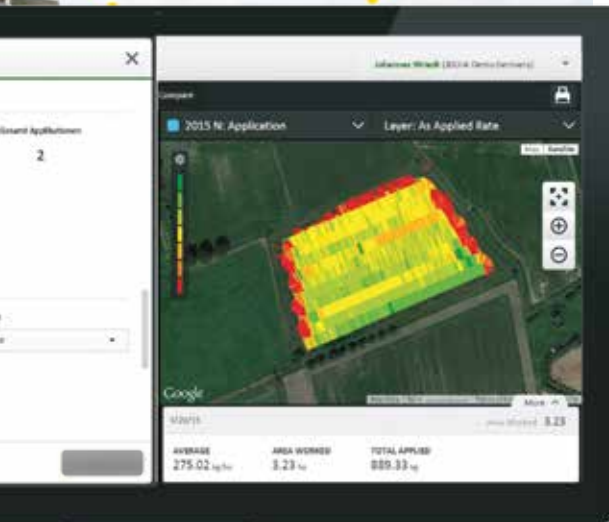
×

Gesamt Applikationen
2

Johannes Wriedt (BEGA Demo Betriebe)

Compare

2015 N: Application
Layer: As Applied Rate

Map Satellite

Google

More ^

STATS
Area Worked 3.23

AVERAGE
275.02 kg/ha

AREA WORKED
3.23 ha

TOTAL APPLIED
889.33 kg